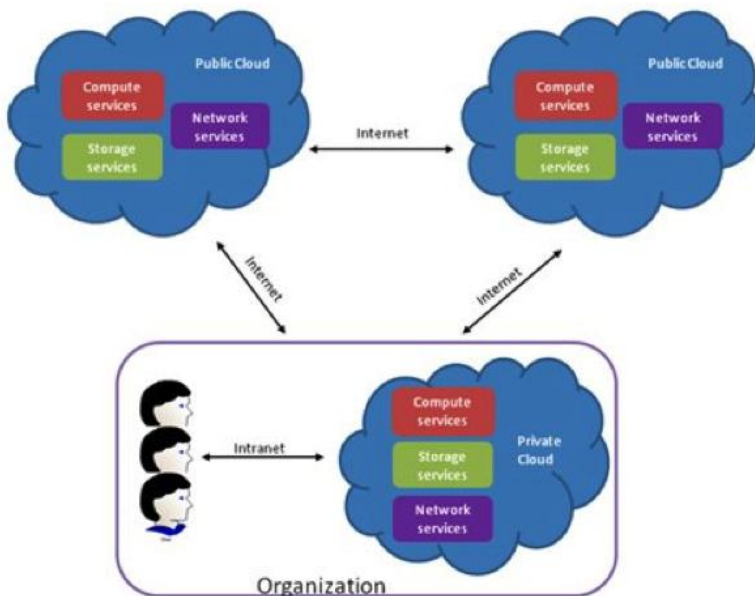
Public Cloud

Compute services

Storage services

Network services

Internet

Public Cloud

Compute services

Storage services

Network services

Internet

Internet

Intranet

Compute services

Storage services

Network services

Private Cloud

Organization